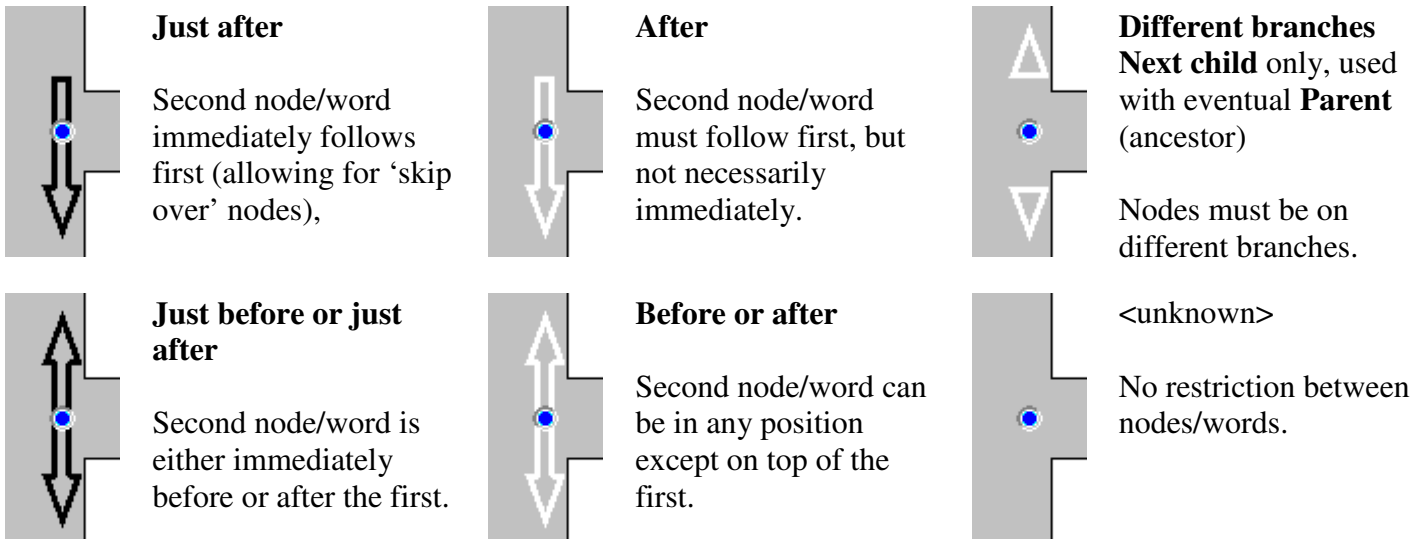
**Just after**

Second node/word immediately follows first (allowing for 'skip over' nodes),

**Just before or just after**

Second node/word is either immediately before or after the first.

**After**

Second node/word must follow first, but not necessarily immediately.

**Before or after**

Second node/word can be in any position except on top of the first.

**Different branches**
**Next child** only, used with eventual **Parent** (ancestor)

Nodes must be on different branches.

<unknown>

No restriction between nodes/words.